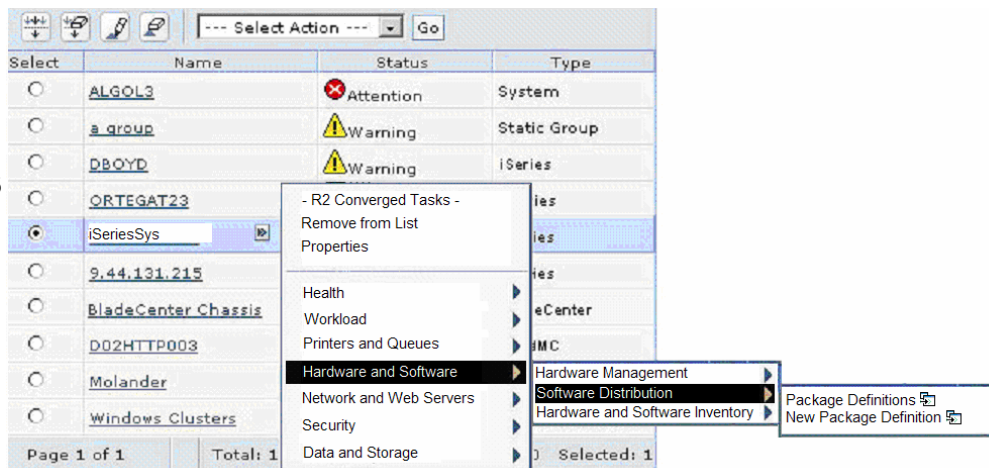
--- Select Action --- Go

| Select | Name | Status | Type |
|---|---|---|---|
| ○ | ALGOL3 | Attention | System |
| ○ | a group | Warning | Static Group |
| ○ | DBOYD | Warning | iSeries |
| ○ | ORTEGAT23 | | ies |
| ● | iSeriesSys | | ies |
| ○ | 9.44.131.215 | | ies |
| ○ | BladeCenter Chassis | | eCenter |
| ○ | D02HTTP003 | | MC |
| ○ | Molander | | |
| ○ | Windows Clusters | | |

Page 1 of 1 Total: 1 0 Selected: 1

- R2 Converged Tasks -
Remove from List
Properties

Health
Workload
Printers and Queues
Hardware and Software
Network and Web Servers
Security
Data and Storage

Hardware Management
Software Distribution
Hardware and Software Inventory

Package Definitions
New Package Definition